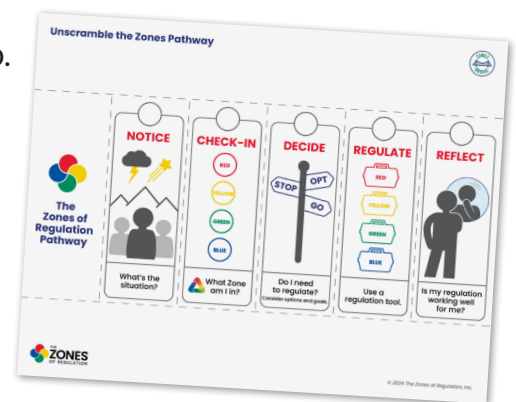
o.

Unscramble the Zones Pathway

The Zones of Regulation Pathway

NOTICE

What's the situation?

CHECK-IN

RED

YELLOW

GREEN

BLUE

What Zone am I in?

DECIDE

STOP

OPT

GO

Do I need to regulate? Consider options and goals.

REGULATE

RED

YELLOW

GREEN

BLUE

Use a regulation tool.

REFLECT

Is my regulation working well for me?

THE ZONES OF REGULATION

© 2024 The Zones of Regulation, Inc.